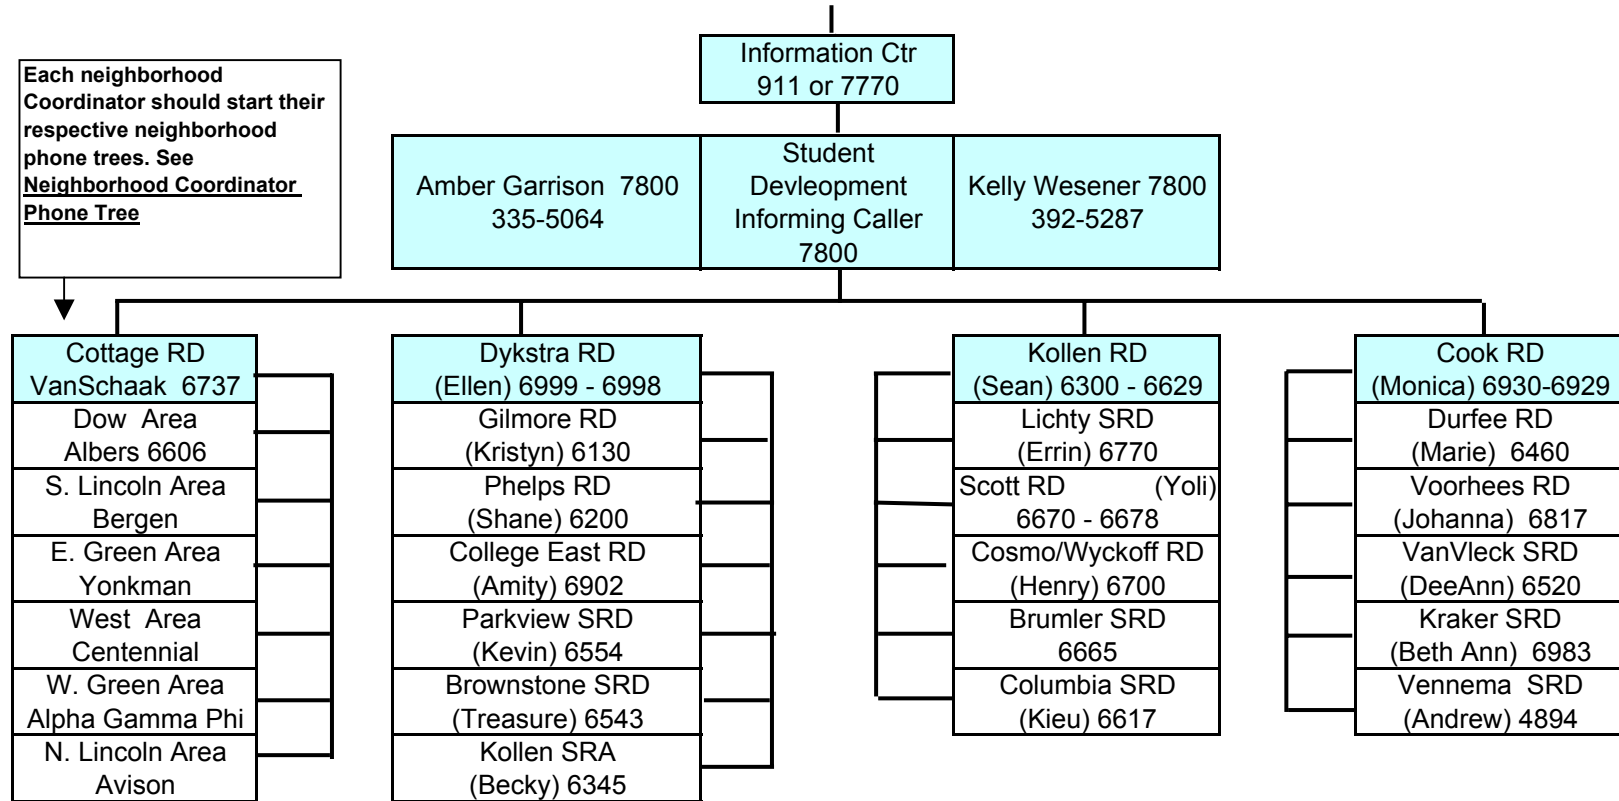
Information Ctr
911 or 7770

Each neighborhood Coordinator should start their respective neighborhood phone trees. See Neighborhood Coordinator Phone Tree

Amber Garrison 7800
335-5064

Student Devleopment Informing Caller 7800

Kelly Wesener 7800
392-5287

Cottage RD
VanSchaak 6737

Dow Area
Albers 6606

S. Lincoln Area
Bergen

E. Green Area
Yonkman

West Area
Centennial

W. Green Area
Alpha Gamma Phi

N. Lincoln Area
Avison

Dykstra RD
(Ellen) 6999 - 6998

Gilmore RD
(Kristyn) 6130

Phelps RD
(Shane) 6200

College East RD
(Amity) 6902

Parkview SRD
(Kevin) 6554

Brownstone SRD
(Treasure) 6543

Kollen SRA
(Becky) 6345

Kollen RD
(Sean) 6300 - 6629

Lichty SRD
(Errin) 6770

Scott RD (Yoli)
6670 - 6678

Cosmo/Wyckoff RD
(Henry) 6700

Brumler SRD
6665

Columbia SRD
(Kieu) 6617

Cook RD
(Monica) 6930-6929

Durfee RD
(Marie) 6460

Voorhees RD
(Johanna) 6817

VanVleck SRD
(DeeAnn) 6520

Kraker SRD
(Beth Ann) 6983

Vennema SRD
(Andrew) 4894